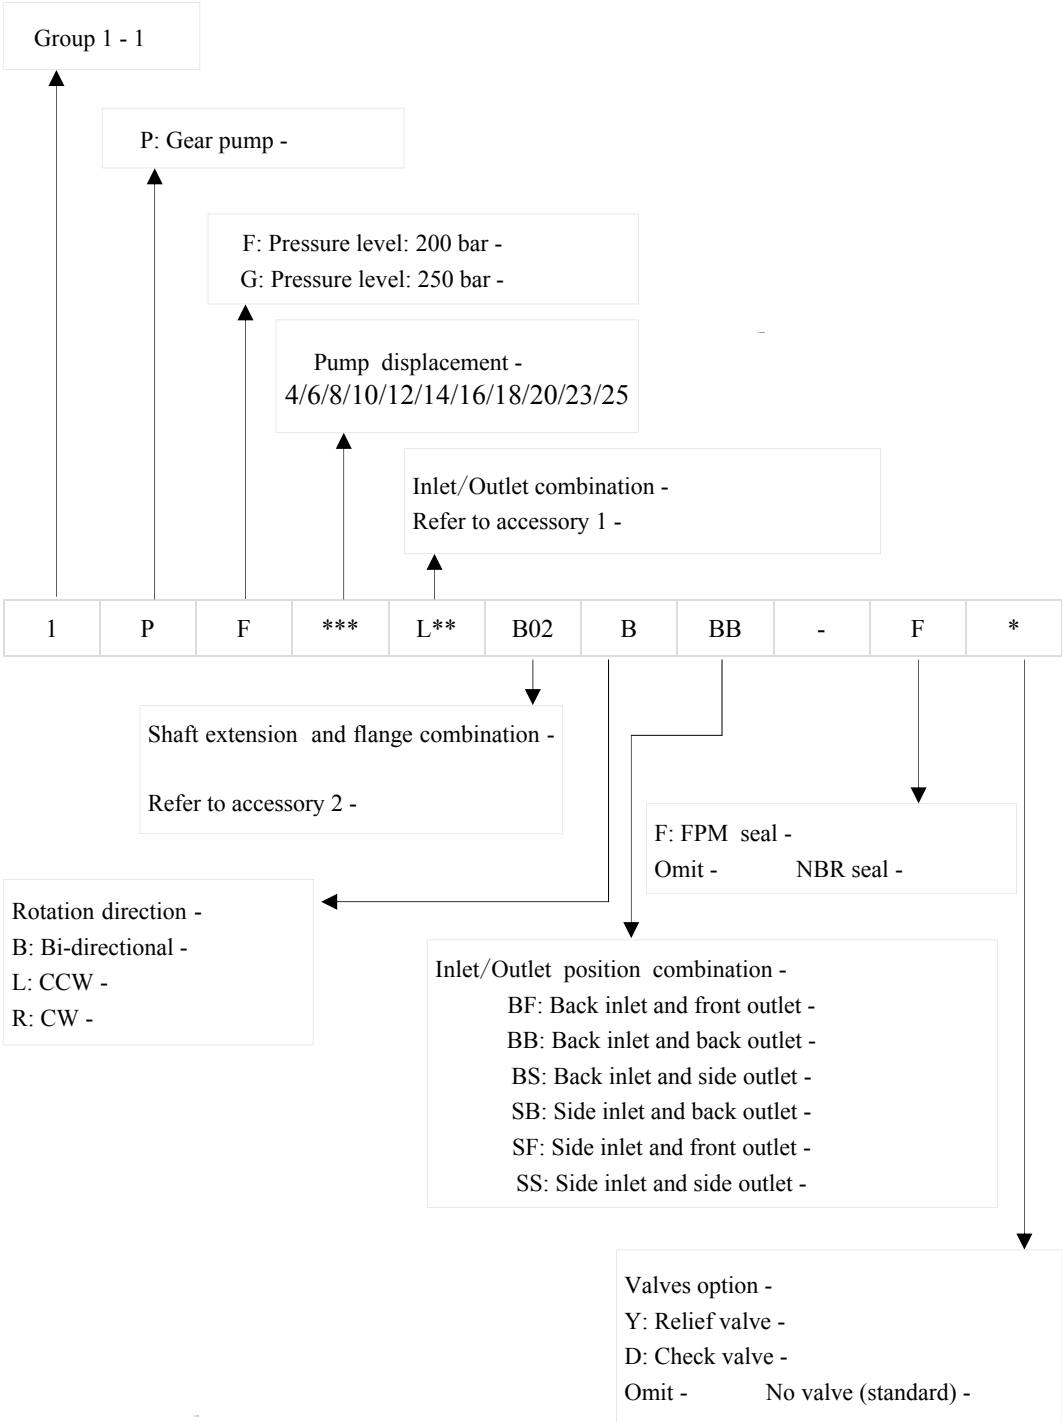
Group 1 - 1

P: Gear pump -

F: Pressure level: 200 bar -
G: Pressure level: 250 bar -

Pump displacement -
4/6/8/10/12/14/16/18/20/23/25

Inlet/Outlet combination -
Refer to accessory 1 -

| 1 | P | F | *** | L** | B02 | B | BB | - | F | * |
|---|---|---|---|---|---|---|---|---|---|---|

Shaft extension and flange combination -

Refer to accessory 2 -

F: FPM seal -
Omit - NBR seal -

Rotation direction -
B: Bi-directional -
L: CCW -
R: CW -

Inlet/Outlet position combination -
BF: Back inlet and front outlet -
BB: Back inlet and back outlet -
BS: Back inlet and side outlet -
SB: Side inlet and back outlet -
SF: Side inlet and front outlet -
SS: Side inlet and side outlet -

Valves option -
Y: Relief valve -
D: Check valve -
Omit - No valve (standard) -